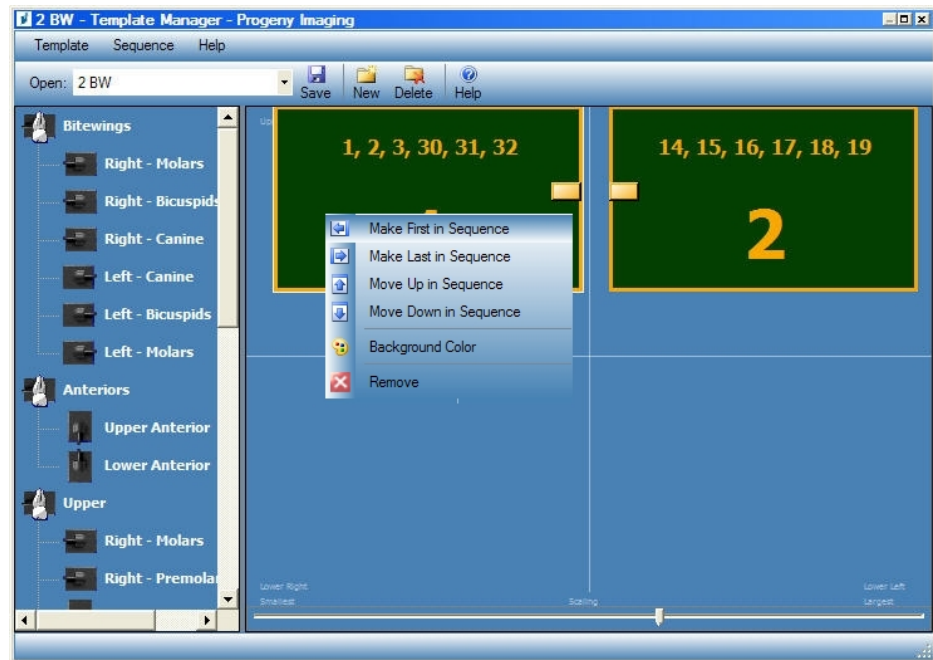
2 BW - Template Manager - Progeny Imaging

Template Sequence Help

Open: 2 BW

Save New Delete Help

Bitewings
Right - Molars
Right - Bicuspids
Right - Canine
Left - Canine
Left - Bicuspids
Left - Molars
Anteriors
Upper Anterior
Lower Anterior
Upper
Right - Molars
Right - Premolar

1, 2, 3, 30, 31, 32

14, 15, 16, 17, 18, 19

2

Make First in Sequence
Make Last in Sequence
Move Up in Sequence
Move Down in Sequence
Background Color
Remove

Lower Right
Smallest
Scaling
Lower Left
Largest